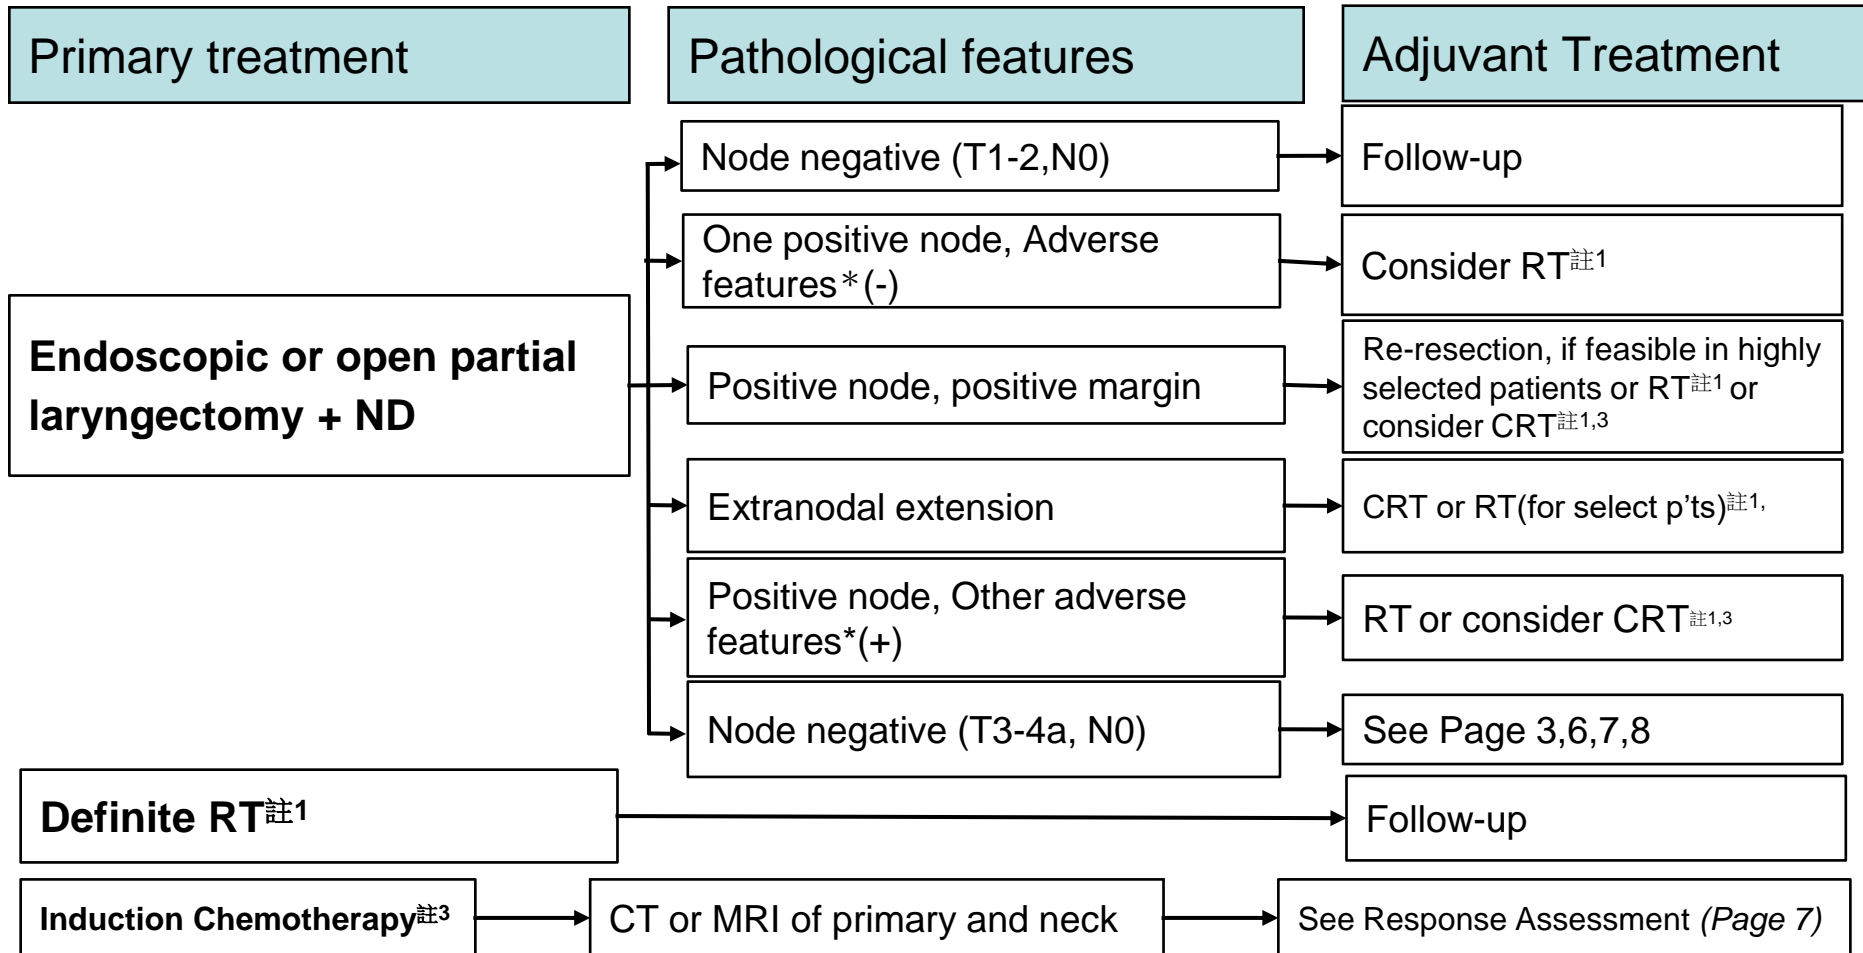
Primary treatment

Pathological features

Adjuvant Treatment

Node negative (T1-2,N0)

Follow-up

One positive node, Adverse features＊(-)

Consider RT註1

Endoscopic or open partial laryngectomy + ND

Positive node, positive margin

Re-resection, if feasible in highly selected patients or RT註1 or consider CRT註1,3

Extranodal extension

CRT or RT(for select p'ts)註1,

Positive node, Other adverse features*(+)

RT or consider CRT註1,3

Node negative (T3-4a, N0)

See Page 3,6,7,8

Definite RT註1

Follow-up

Induction Chemotherapy註3

CT or MRI of primary and neck

See Response Assessment *(Page 7)*